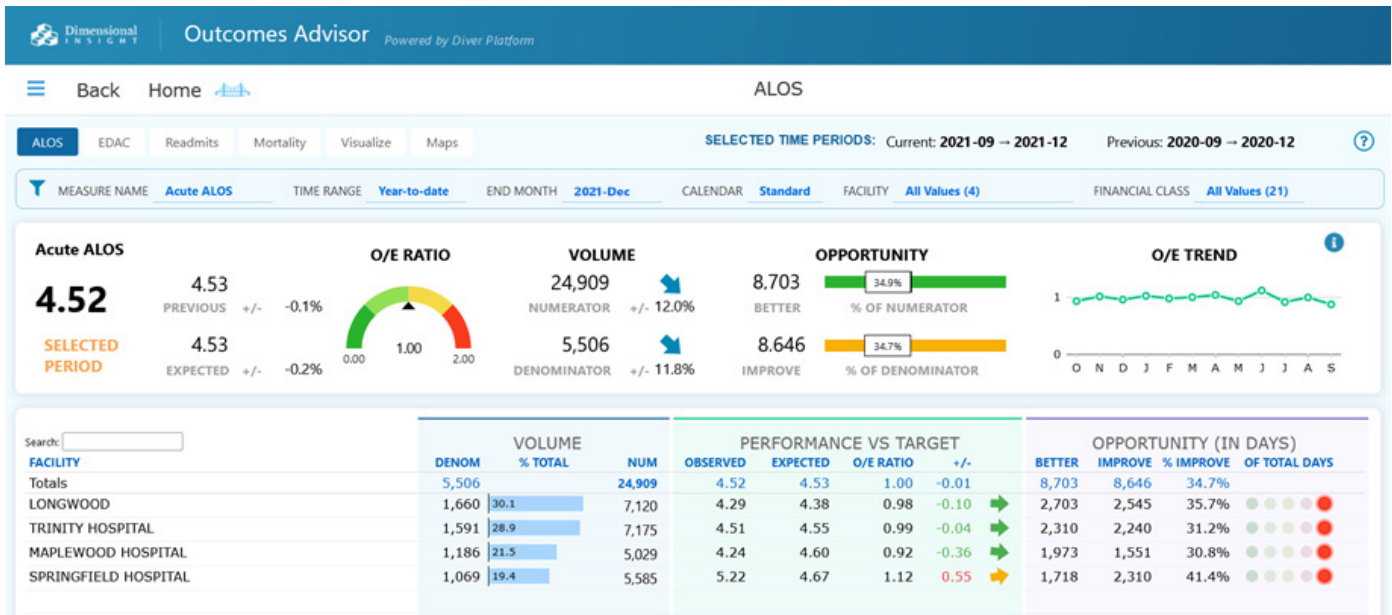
Dimensional INSIGHT | Outcomes Advisor Powered by Diver Platform

Back Home

ALOS

ALOS EDAC Readmits Mortality Visualize Maps

SELECTED TIME PERIODS: Current: 2021-09 → 2021-12 Previous: 2020-09 → 2020-12

?

MEASURE NAME Acute ALOS TIME RANGE Year-to-date END MONTH 2021-Dec CALENDAR Standard FACILITY All Values (4) FINANCIAL CLASS All Values (21)

Acute ALOS

4.52

SELECTED PERIOD

4.53 PREVIOUS +/- -0.1%

4.53 EXPECTED +/- -0.2%

O/E RATIO

0.00 1.00 2.00

VOLUME

24,909 NUMERATOR +/- 12.0%

5,506 DENOMINATOR +/- 11.8%

OPPORTUNITY

8.703 BETTER 34.9% % OF NUMERATOR

8.646 IMPROVE 34.7% % OF DENOMINATOR

O/E TREND

1
0
O N D J F M A M J J A S

Search:

| FACILITY | DENOM | % TOTAL | NUM | OBSERVED | EXPECTED | O/E RATIO | +/- | BETTER | IMPROVE | % IMPROVE | OF TOTAL DAYS |
|---|---|---|---|---|---|---|---|---|---|---|---|
| Totals | 5,506 | | 24,909 | 4.52 | 4.53 | 1.00 | -0.01 | 8,703 | 8,646 | 34.7% | |
| LONGWOOD | 1,660 | 30.1 | 7,120 | 4.29 | 4.38 | 0.98 | -0.10 | 2,703 | 2,545 | 35.7% | |
| TRINITY HOSPITAL | 1,591 | 28.9 | 7,175 | 4.51 | 4.55 | 0.99 | -0.04 | 2,310 | 2,240 | 31.2% | |
| MAPLEWOOD HOSPITAL | 1,186 | 21.5 | 5,029 | 4.24 | 4.60 | 0.92 | -0.36 | 1,973 | 1,551 | 30.8% | |
| SPRINGFIELD HOSPITAL | 1,069 | 19.4 | 5,585 | 5.22 | 4.67 | 1.12 | 0.55 | 1,718 | 2,310 | 41.4% | |

VOLUME
PERFORMANCE VS TARGET
OPPORTUNITY (IN DAYS)